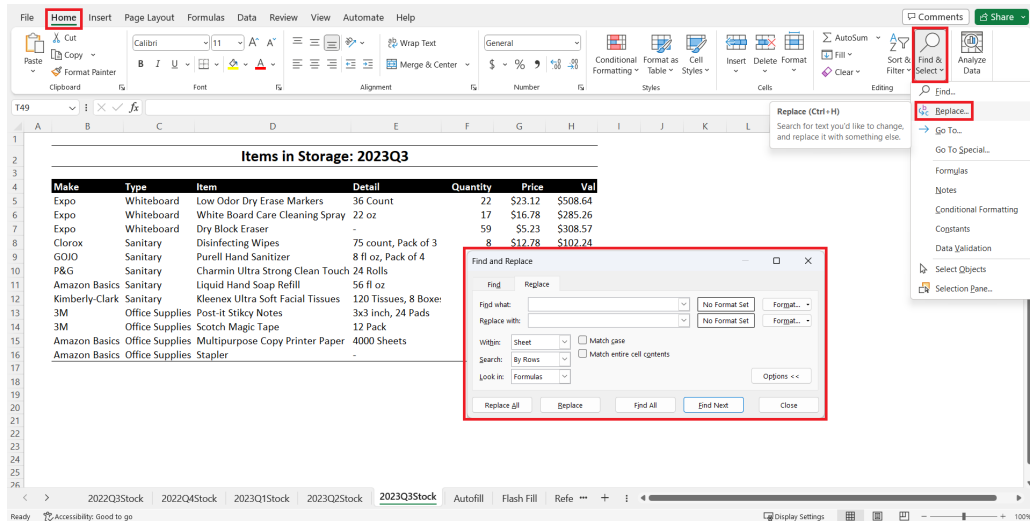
File Home Insert Page Layout Formulas Data Review View Automate Help

Comments Share

Paste Cut Copy Format Painter Clipboard

Calibri 11 A A B I U Font

Wrap Text Merge & Center Alignment

General $ % 9 Number

Conditional Formatting Format as Table Cell Styles Styles

Insert Delete Format Cells

AutoSum Fill Clear Sort & Filter Find & Select Editing

Analyze Data

T49 fx

Replace (Ctrl+H)
Search for text you'd like to change, and replace it with something else.

Find...
Replace...
Go To...
Go To Special...
Formulas
Notes
Conditional Formatting
Constants
Data Validation
Select Objects
Selection Pane...

Items in Storage: 2023Q3

| Make | Type | Item | Detail | Quantity | Price | Val |
|---|---|---|---|---|---|---|
| Expo | Whiteboard | Low Odor Dry Erase Markers | 36 Count | 22 | $23.12 | $508.64 |
| Expo | Whiteboard | White Board Care Cleaning Spray | 22 oz | 17 | $16.78 | $285.26 |
| Expo | Whiteboard | Dry Block Eraser | - | 59 | $5.23 | $308.57 |
| Clorox | Sanitary | Disinfecting Wipes | 75 count, Pack of 3 | 8 | $12.78 | $102.24 |
| GOJO | Sanitary | Purell Hand Sanitizer | 8 fl oz, Pack of 4 | | | |
| P&G | Sanitary | Charmin Ultra Strong Clean Touch | 24 Rolls | | | |
| Amazon Basics | Sanitary | Liquid Hand Soap Refill | 56 fl oz | | | |
| Kimberly-Clark | Sanitary | Kleenex Ultra Soft Facial Tissues | 120 Tissues, 8 Boxes | | | |
| 3M | Office Supplies | Post-it Stikcy Notes | 3x3 inch, 24 Pads | | | |
| 3M | Office Supplies | Scotch Magic Tape | 12 Pack | | | |
| Amazon Basics | Office Supplies | Multipurpose Copy Printer Paper | 4000 Sheets | | | |
| Amazon Basics | Office Supplies | Stapler | - | | | |

Find and Replace
Find Replace
Find what: No Format Set Format...
Replace with: No Format Set Format...
Within: Sheet Match case
Search: By Rows Match entire cell contents
Look in: Formulas Options <<
Replace All Replace Find All Find Next Close

2022Q3Stock 2022Q4Stock 2023Q1Stock 2023Q2Stock 2023Q3Stock Autofill Flash Fill Refe

Ready Accessibility: Good to go Display Settings 100%